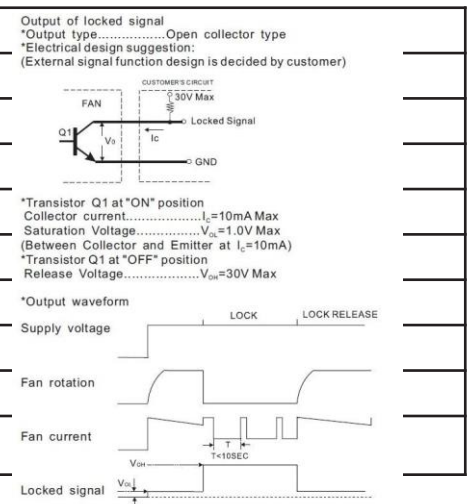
Output of locked signal
*Output type.................Open collector type
*Electrical design suggestion:
(External signal function design is decided by customer)

CUSTOMER'S CIRCUIT
30V Max
FAN
Locked Signal
Q1
$V_0$
Ic
GND

*Transistor Q1 at "ON" position
Collector current....................$I_C$=10mA Max
Saturation Voltage................$V_{OL}$=1.0V Max
(Between Collector and Emitter at $I_C$=10mA)
*Transistor Q1 at "OFF" position
Release Voltage...................$V_{OH}$=30V Max

*Output waveform
LOCK
LOCK RELEASE
Supply voltage

Fan rotation

Fan current
T
T<10SEC
$V_{OH}$
Locked signal
$V_{OL}$